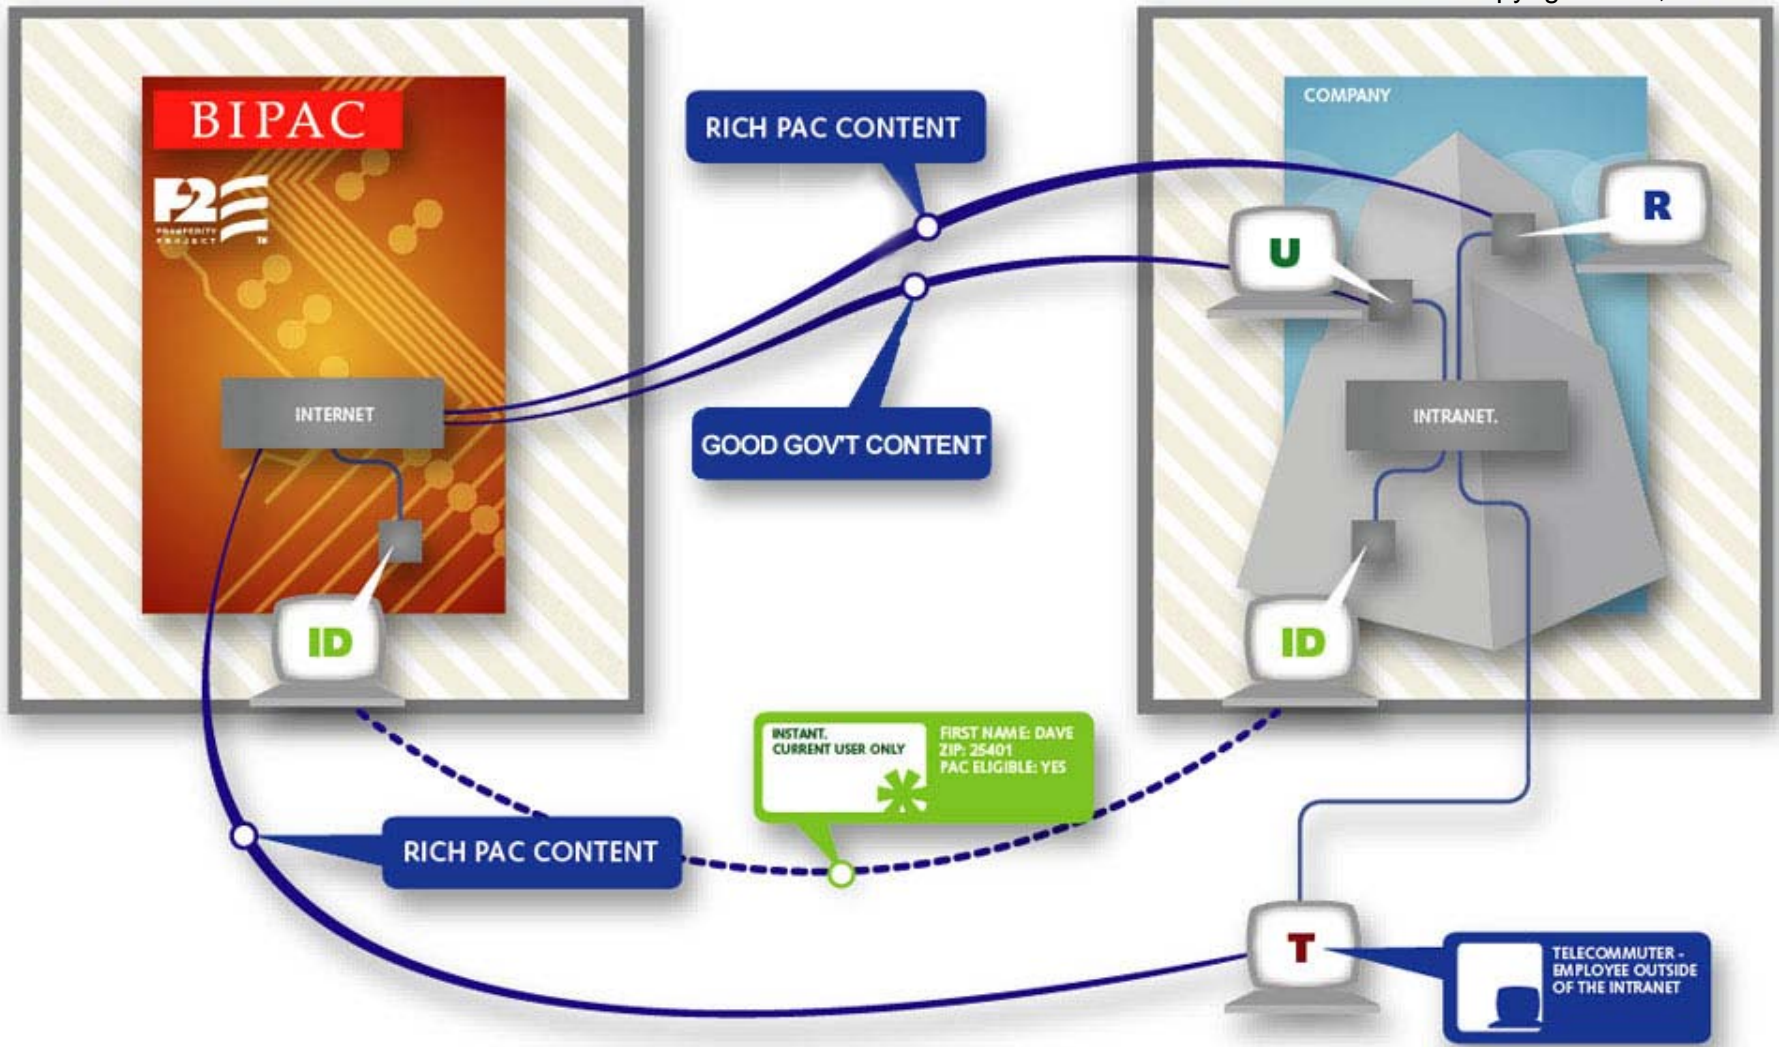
BIPAC

P2

PROSPERITY PROJECT

INTERNET

ID

RICH PAC CONTENT

GOOD GOV'T CONTENT

COMPANY

U

R

INTRANET.

ID

INSTANT. CURRENT USER ONLY

FIRST NAME: DAVE
ZIP: 25401
PAC ELIGIBLE: YES

RICH PAC CONTENT

T

TELECOMMUTER - EMPLOYEE OUTSIDE OF THE INTRANET